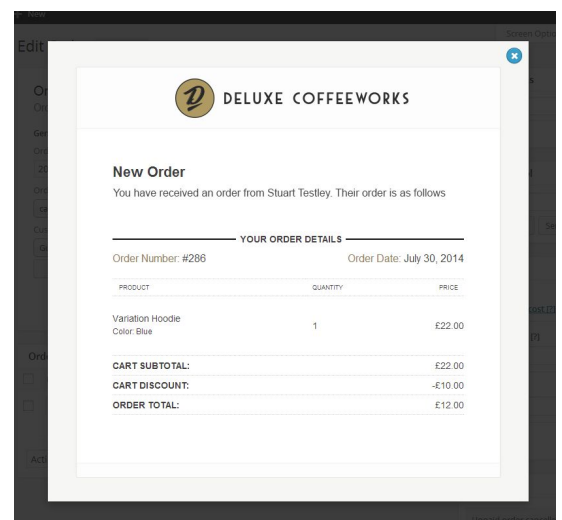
+ New

Edit

Screen Optio

DELUXE COFFEEWORKS

New Order

You have received an order from Stuart Testley. Their order is as follows

YOUR ORDER DETAILS

Order Number: #286

Order Date: July 30, 2014

| PRODUCT | QUANTITY | PRICE |
|---|---|---|
| Variation Hoodie Color: Blue | 1 | £22.00 |
| CART SUBTOTAL: | | £22.00 |
| CART DISCOUNT: | | -£10.00 |
| ORDER TOTAL: | | £12.00 |